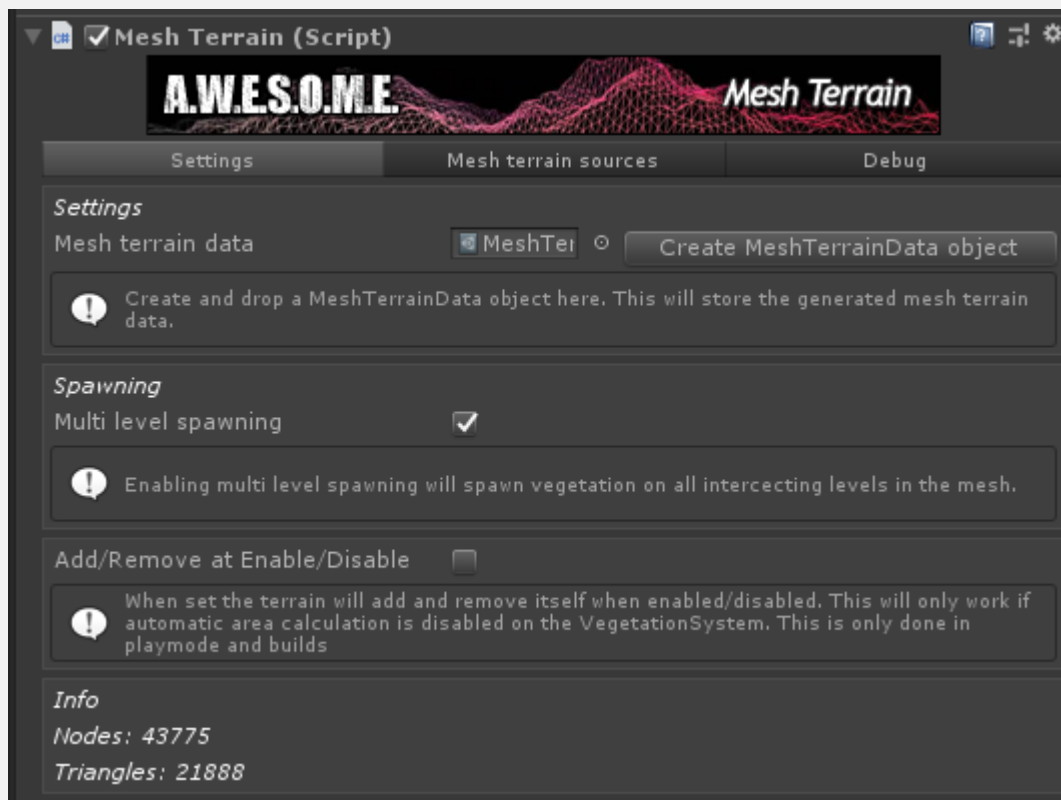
Mesh Terrain (Script)

A.W.E.S.O.M.E. Mesh Terrain

Settings | Mesh terrain sources | Debug

Settings

Mesh terrain data MeshTer Create MeshTerrainData object

Create and drop a MeshTerrainData object here. This will store the generated mesh terrain data.

Spawning

Multi level spawning

Enabling multi level spawning will spawn vegetation on all intercecting levels in the mesh.

Add/Remove at Enable/Disable

When set the terrain will add and remove itself when enabled/disabled. This will only work if automatic area calculation is disabled on the VegetationSystem. This is only done in playmode and builds

Info

Nodes: 43775

Triangles: 21888